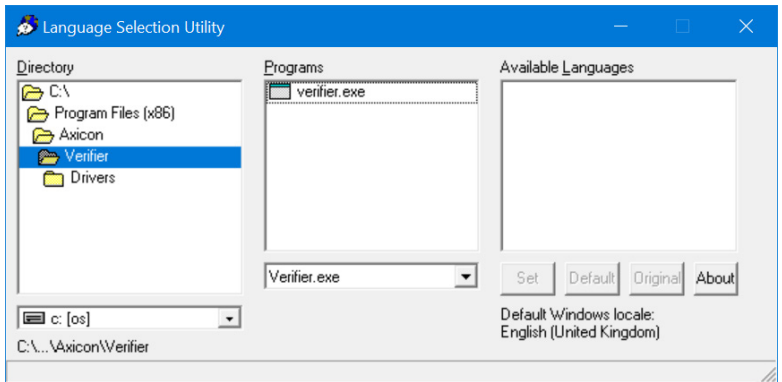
Language Selection Utility

Directory
C:\
Program Files (x86)
Axicon
Verifier
Drivers

c: [os]

C:\...\Axicon\Verifier

Programs
verifier.exe

Verifier.exe

Available Languages

Set Default Original About

Default Windows locale:
English (United Kingdom)